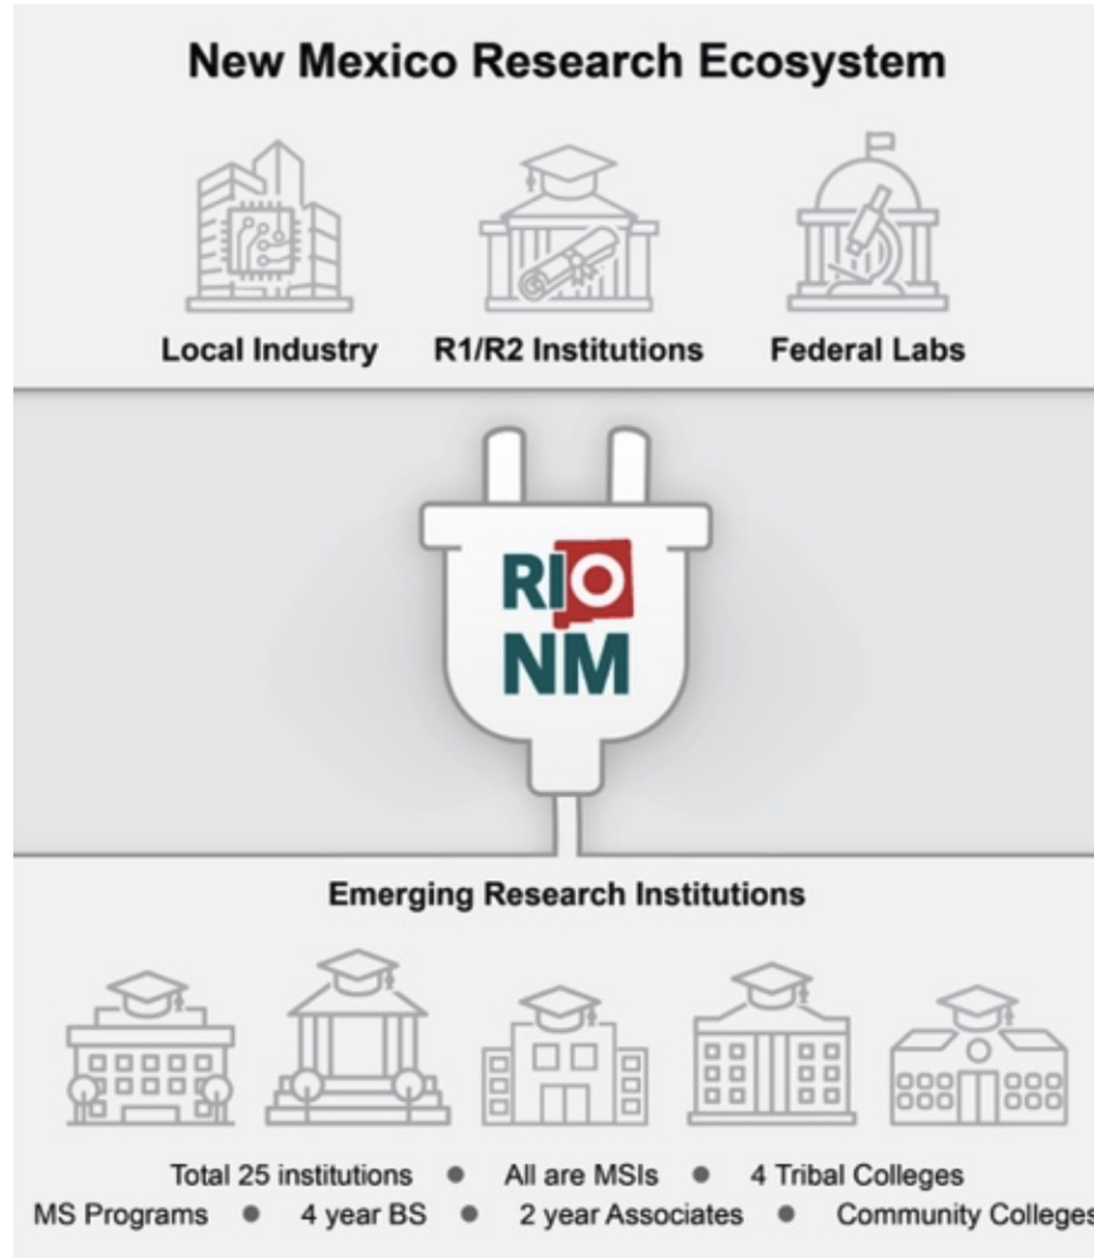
New Mexico Research Ecosystem

Local Industry

R1/R2 Institutions

Federal Labs

RIO NM

Emerging Research Institutions

Total 25 institutions • All are MSIs • 4 Tribal Colleges

MS Programs • 4 year BS • 2 year Associates • Community Colleges